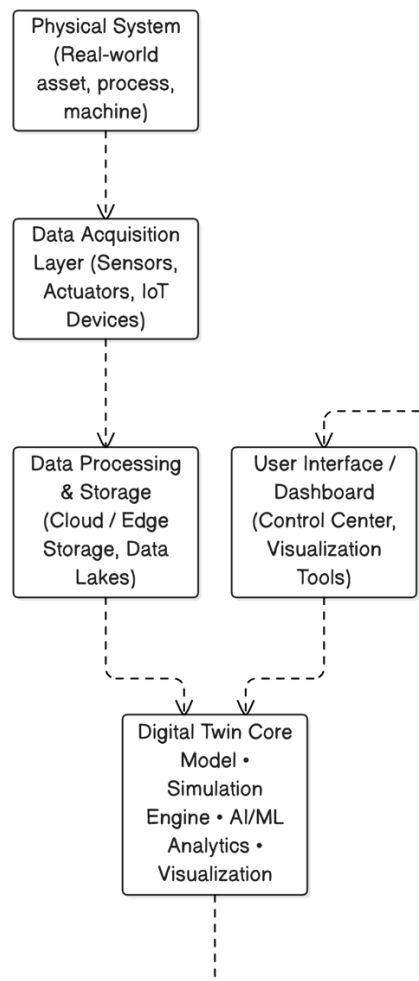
Physical System (Real-world asset, process, machine)

Data Acquisition Layer (Sensors, Actuators, IoT Devices)

Data Processing & Storage (Cloud / Edge Storage, Data Lakes)

User Interface / Dashboard (Control Center, Visualization Tools)

Digital Twin Core Model • Simulation Engine • AI/ML Analytics • Visualization